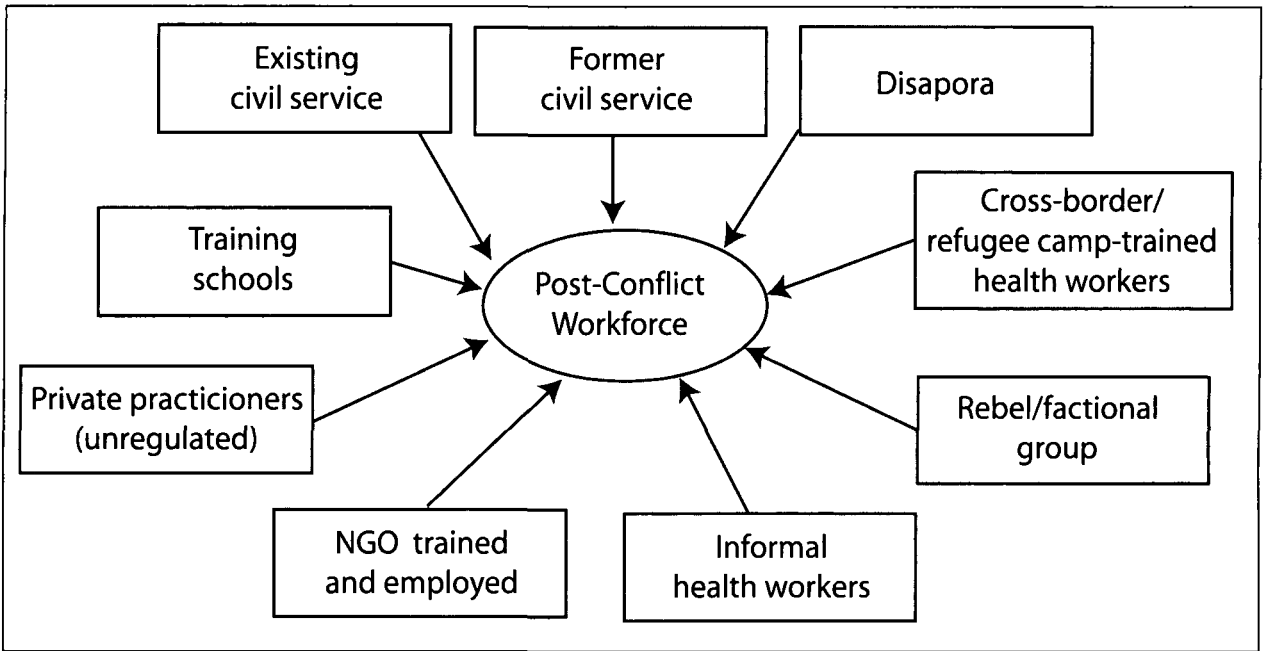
Existing civil service

Former civil service

Disapora

Training schools

Post-Conflict Workforce

Cross-border/ refugee camp-trained health workers

Private practicioners (unregulated)

Rebel/factional group

NGO trained and employed

Informal health workers